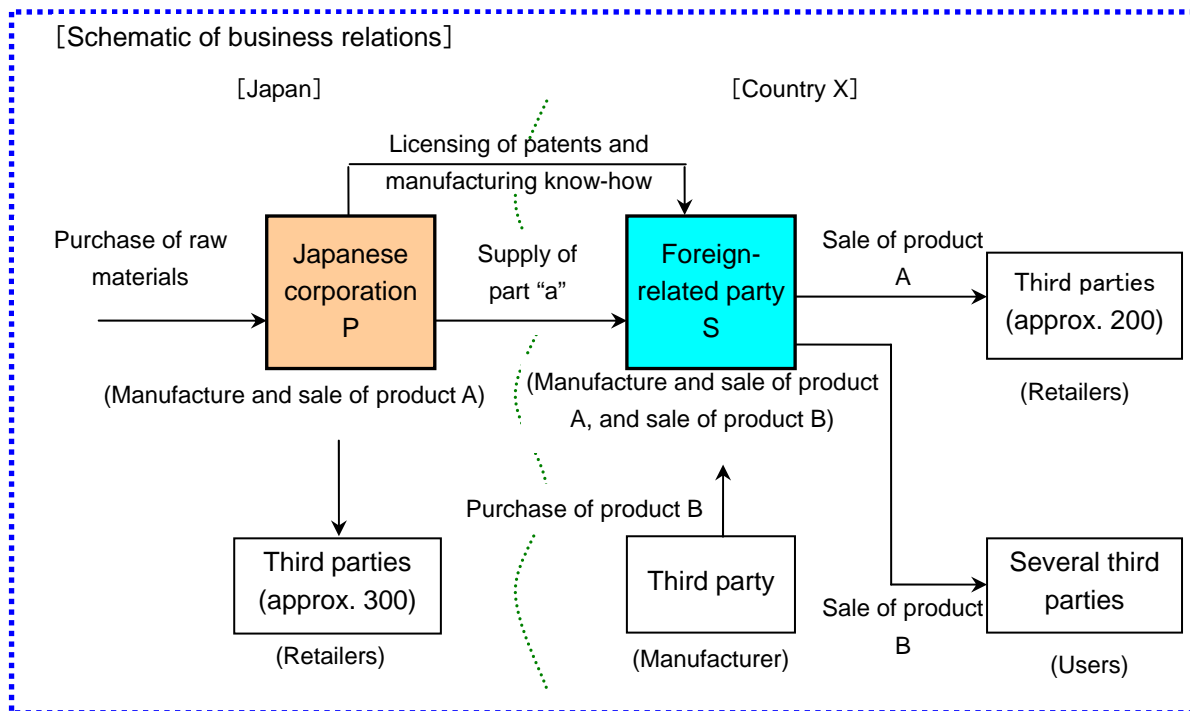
［Schematic of business relations］

［Japan］

［Country X］

Licensing of patents and manufacturing know-how

Purchase of raw materials

Japanese corporation P

Supply of part “a”

Foreign-related party S

Sale of product A

Third parties (approx. 200)

(Manufacture and sale of product A)

(Manufacture and sale of product A, and sale of product B)

(Retailers)

Purchase of product B

Third parties (approx. 300)

Third party

Several third parties

Sale of product B

(Retailers)

(Manufacturer)

(Users)